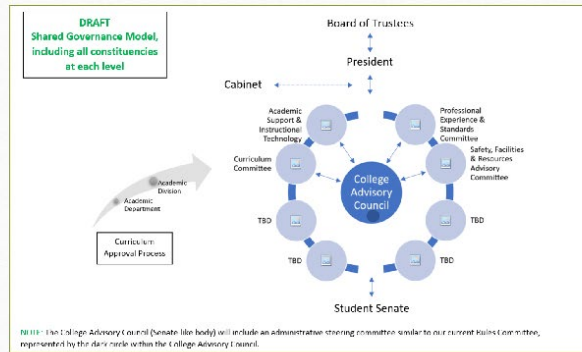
DRAFT
Shared Governance Model, including all constituencies at each level

Board of Trustees

President

Cabinet

Academic Support & Instructional Technology

Professional Experience & Standards Committee

Curriculum Committee

Safety, Facilities & Resources Advisory Committee

College Advisory Council

Academic Division

Academic Department

Curriculum Approval Process

TBD

TBD

TBD

TBD

Student Senate

NOTE: The College Advisory Council (Senate like body) will include an administrative steering committee similar to our current Rules Committee, represented by the dark circle within the College Advisory Council.